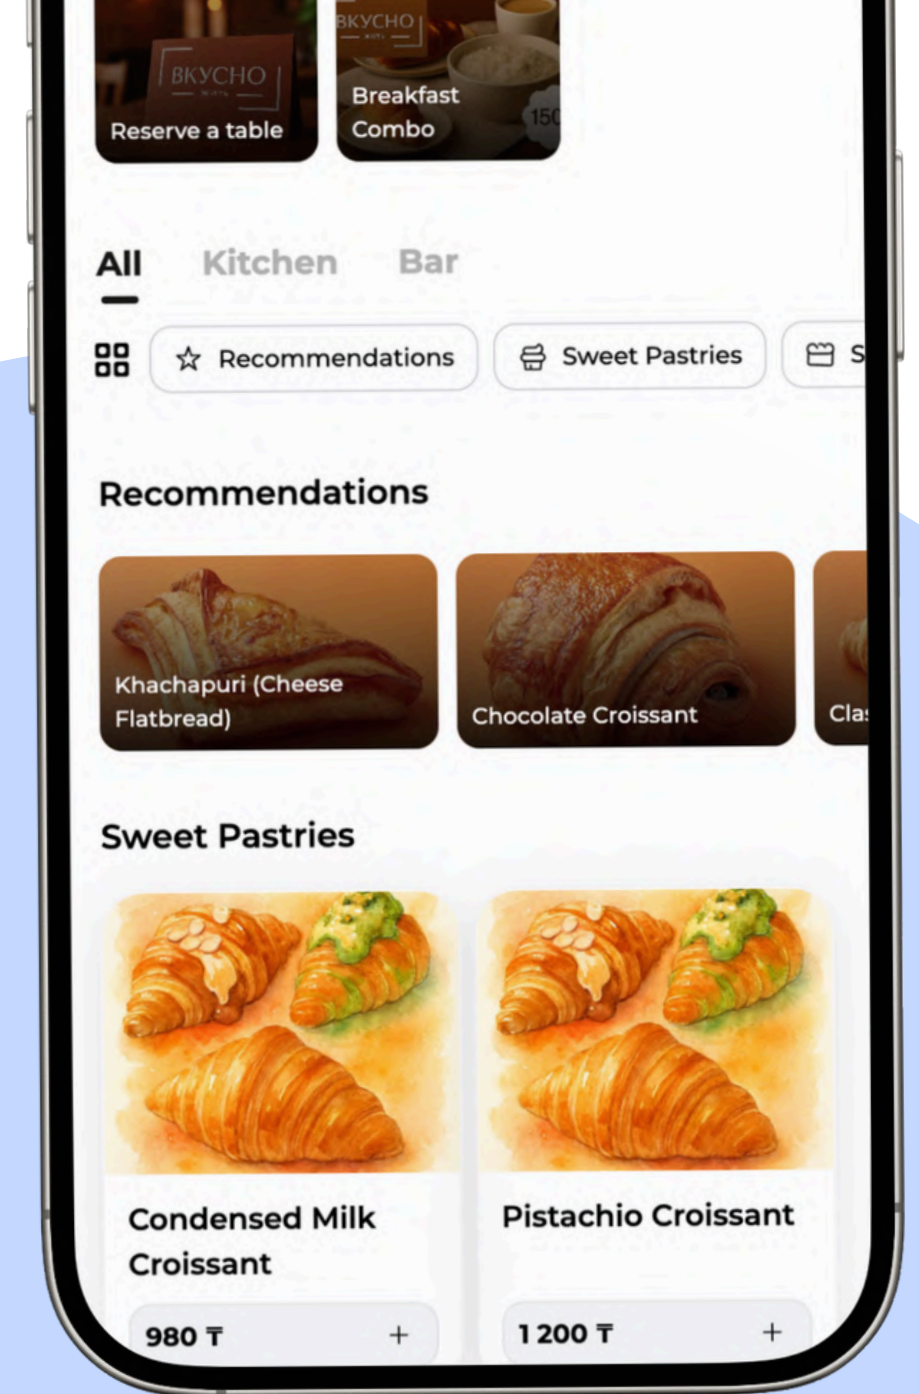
ВКУСНО
Reserve a table

ВКУСНО
Breakfast Combo
150

All Kitchen Bar

Recommendations
Sweet Pastries
S

Recommendations

Khachapuri (Cheese Flatbread)
Chocolate Croissant
Cla

Sweet Pastries

Condensed Milk Croissant
980 ₸ +

Pistachio Croissant
1 200 ₸ +